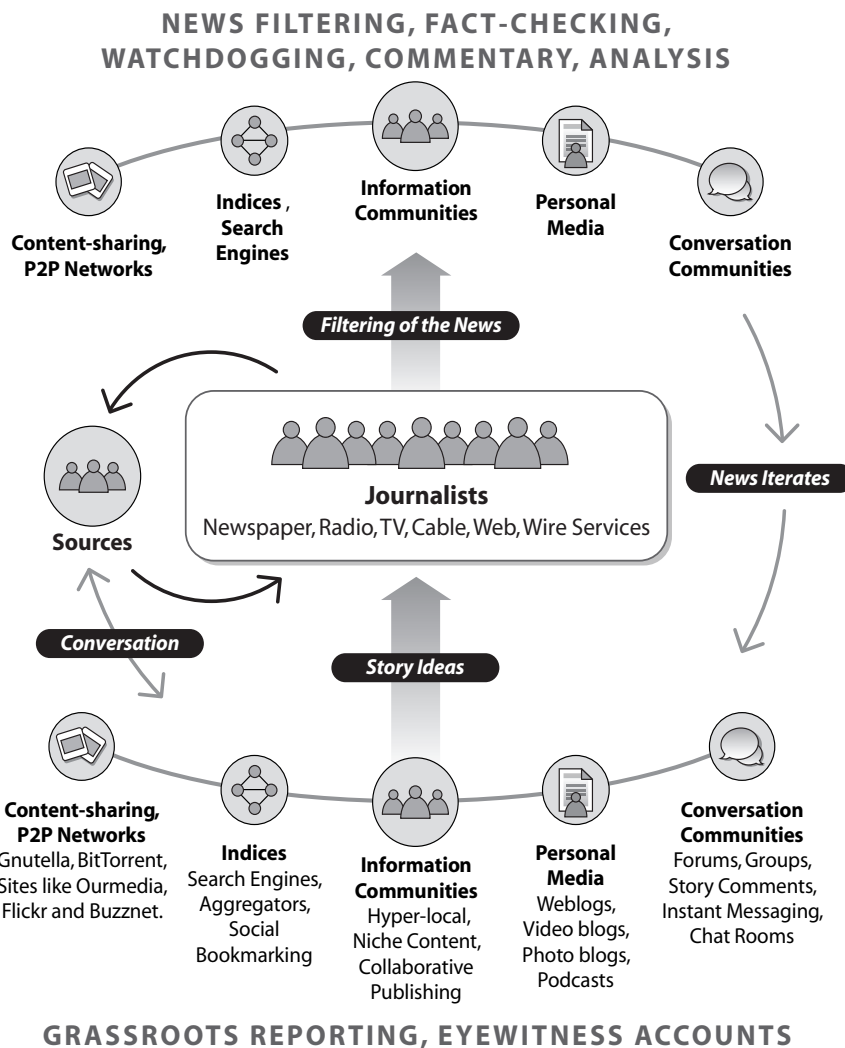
NEWS FILTERING, FACT-CHECKING, WATCHDOGGING, COMMENTARY, ANALYSIS

Content-sharing, P2P Networks

Indices , Search Engines

Information Communities

Personal Media

Conversation Communities

Filtering of the News

Sources

Journalists
Newspaper, Radio, TV, Cable, Web, Wire Services

News Iterates

Conversation

Story Ideas

Content-sharing, P2P Networks
Gnutella, BitTorrent, Sites like Ourmedia, Flickr and Buzznet.

Indices
Search Engines, Aggregators, Social Bookmarking

Information Communities
Hyper-local, Niche Content, Collaborative Publishing

Personal Media
Weblogs, Video blogs, Photo blogs, Podcasts

Conversation Communities
Forums, Groups, Story Comments, Instant Messaging, Chat Rooms

GRASSROOTS REPORTING, EYEWITNESS ACCOUNTS